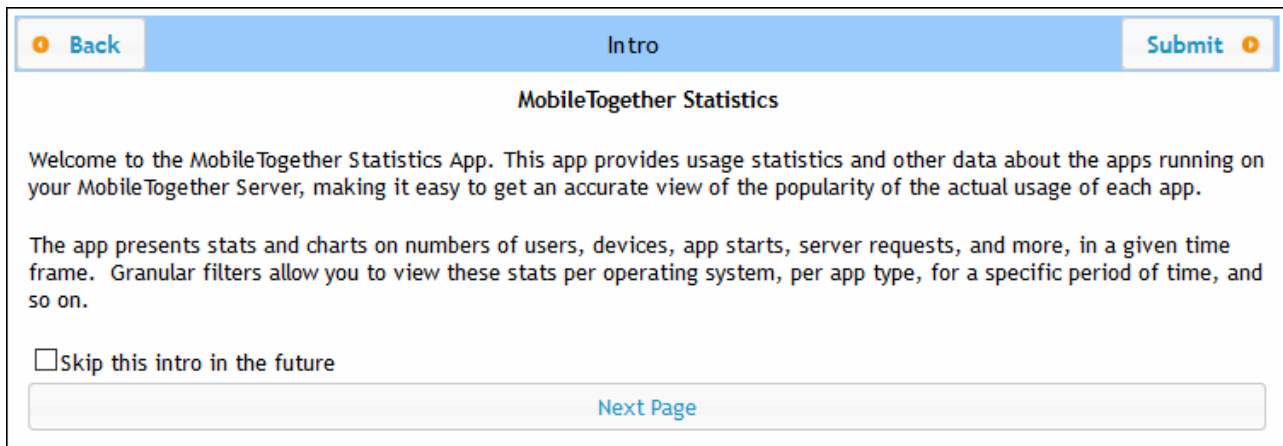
Back

Intro

Submit

MobileTogether Statistics

Welcome to the MobileTogether Statistics App. This app provides usage statistics and other data about the apps running on your MobileTogether Server, making it easy to get an accurate view of the popularity of the actual usage of each app.

The app presents stats and charts on numbers of users, devices, app starts, server requests, and more, in a given time frame. Granular filters allow you to view these stats per operating system, per app type, for a specific period of time, and so on.

Skip this intro in the future

Next Page